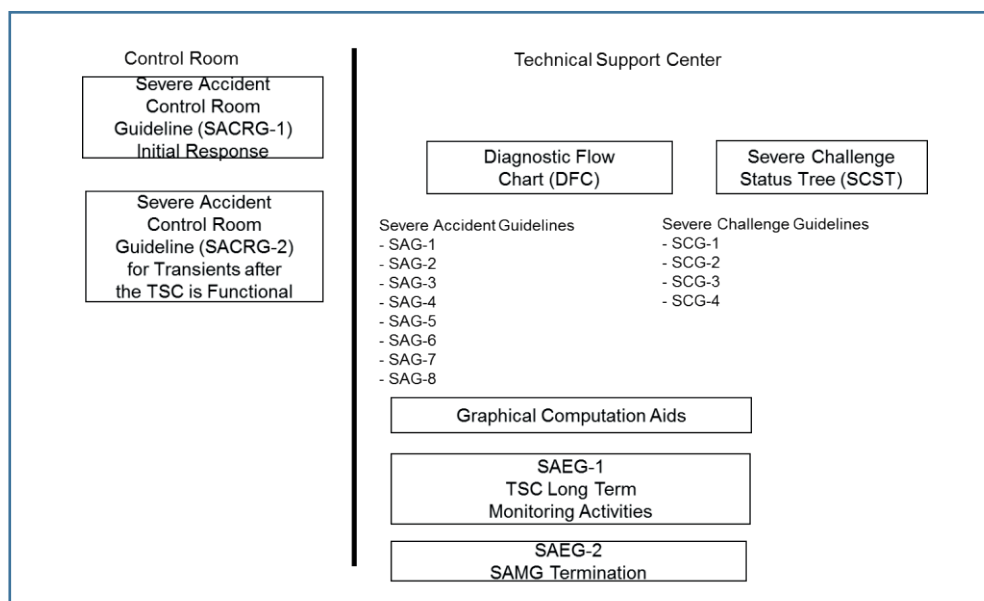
Control Room

Severe Accident Control Room Guideline (SACRG-1) Initial Response

Severe Accident Control Room Guideline (SACRG-2) for Transients after the TSC is Functional

Technical Support Center

Diagnostic Flow Chart (DFC)

Severe Challenge Status Tree (SCST)

Severe Accident Guidelines
- SAG-1
- SAG-2
- SAG-3
- SAG-4
- SAG-5
- SAG-6
- SAG-7
- SAG-8

Severe Challenge Guidelines
- SCG-1
- SCG-2
- SCG-3
- SCG-4

Graphical Computation Aids

SAEG-1
TSC Long Term Monitoring Activities

SAEG-2
SAMG Termination